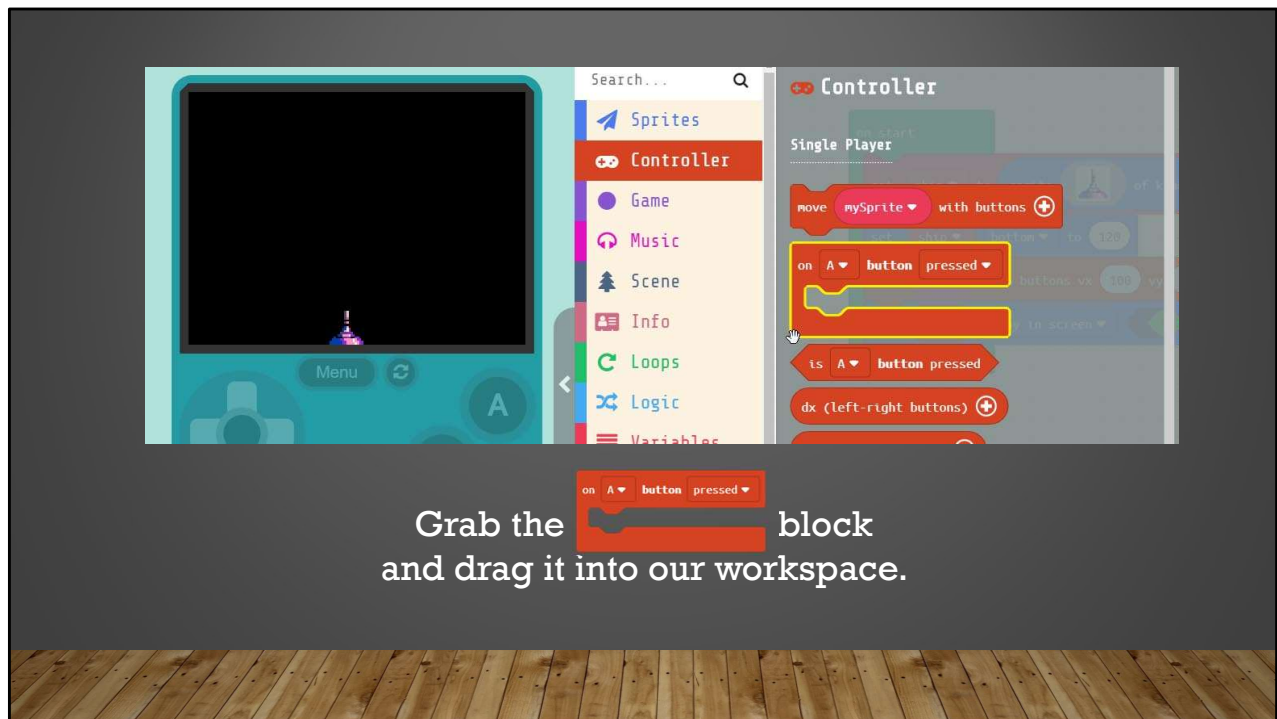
Menu

A

Search...

Sprites

Controller

Game

Music

Scene

Info

Loops

Logic

Variables

Controller

Single Player

move mySprite ▾ with buttons

on A ▾ button pressed ▾

is A ▾ button pressed

dx (left-right buttons)

Grab the on A ▾ button pressed ▾ block and drag it into our workspace.